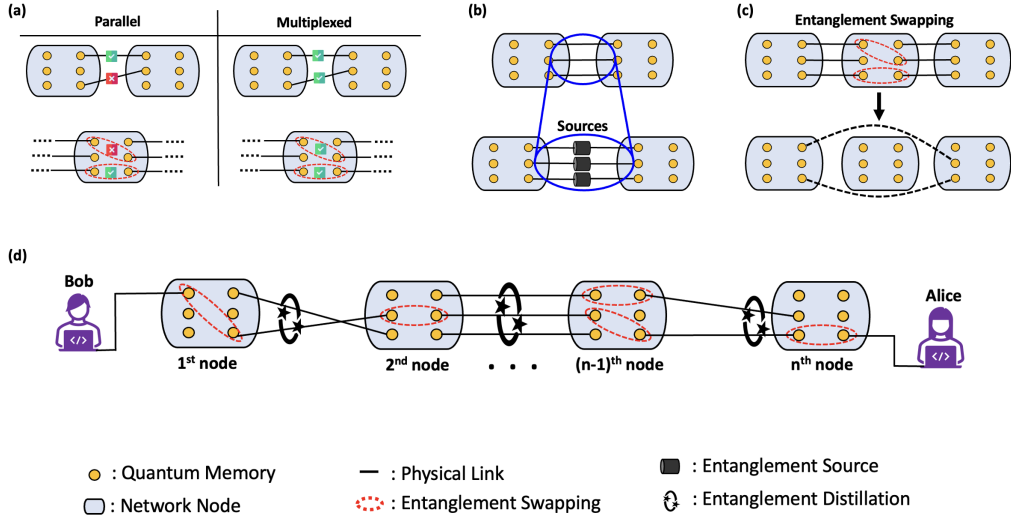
(a)

Parallel

Multiplexed

(b)

Sources

(c)

Entanglement Swapping

(d)

Bob

1$^{st}$ node

2$^{nd}$ node

(n-1)$^{th}$ node

n$^{th}$ node

Alice

: Quantum Memory

: Network Node

: Physical Link

: Entanglement Swapping

: Entanglement Source

: Entanglement Distillation